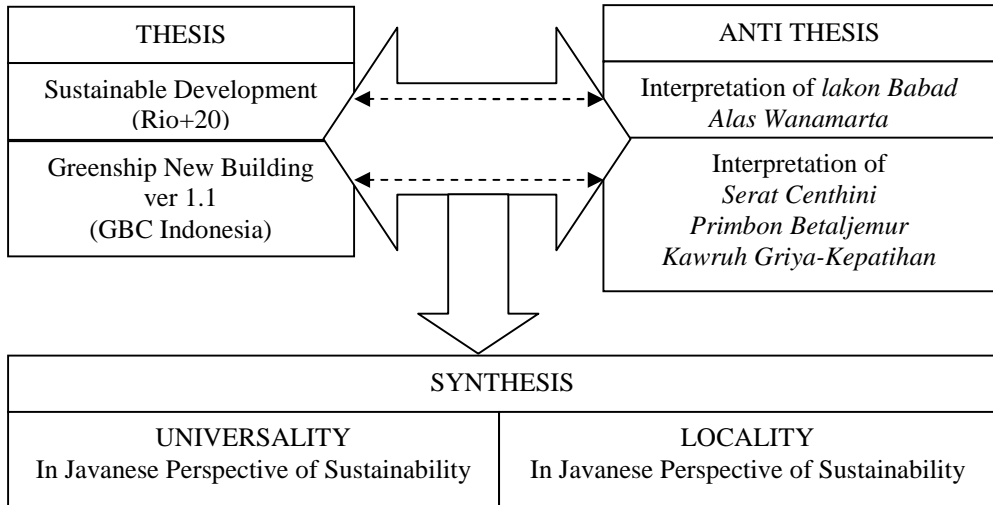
THESIS

Sustainable Development (Rio+20)

Greenship New Building ver 1.1 (GBC Indonesia)

ANTI THESIS

Interpretation of lakon Babad Alas Wanamarta

Interpretation of Serat Centhini Primbon Betaljemur Kawruh Griya-Kepatihan

SYNTHESIS

| UNIVERSALITY In Javanese Perspective of Sustainability | LOCALITY In Javanese Perspective of Sustainability |
|---|---|